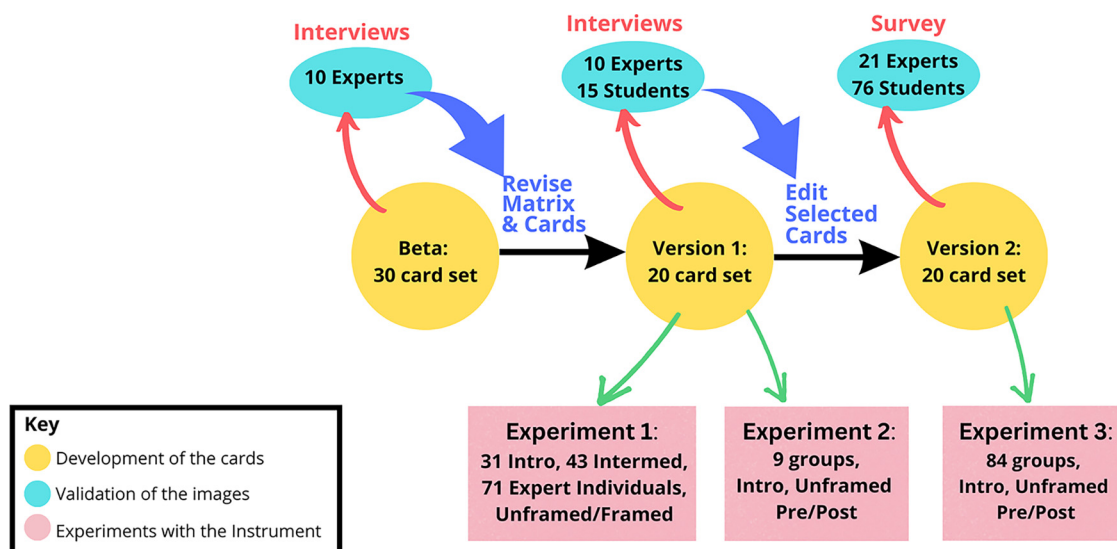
Interviews
10 Experts

Interviews
10 Experts
15 Students

Survey
21 Experts
76 Students

Revise Matrix & Cards

Edit Selected Cards

Beta: 30 card set

Version 1: 20 card set

Version 2: 20 card set

Experiment 1:
31 Intro, 43 Intermed, 71 Expert Individuals, Unframed/Framed

Experiment 2:
9 groups, Intro, Unframed Pre/Post

Experiment 3:
84 groups, Intro, Unframed Pre/Post

Key
Development of the cards
Validation of the images
Experiments with the Instrument